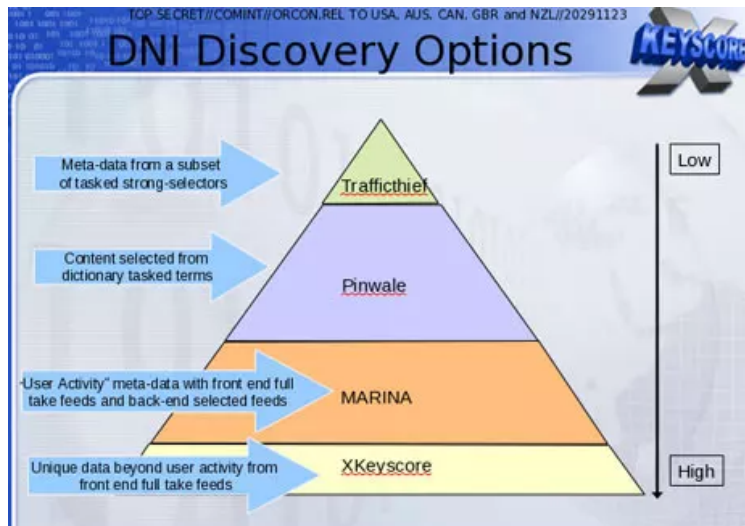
TOP SECRET//COMINT//ORCON,REL TO USA, AUS, CAN, GBR and NZL//20291123

DNI Discovery Options

KEYSCORE

Meta-data from a subset of tasked strong-selectors

Traffictheif

Content selected from dictionary tasked terms

Pinwale

"User Activity" meta-data with front end full take feeds and back-end selected feeds

MARINA

Unique data beyond user activity from front end full take feeds

XKeyscore

Low

High